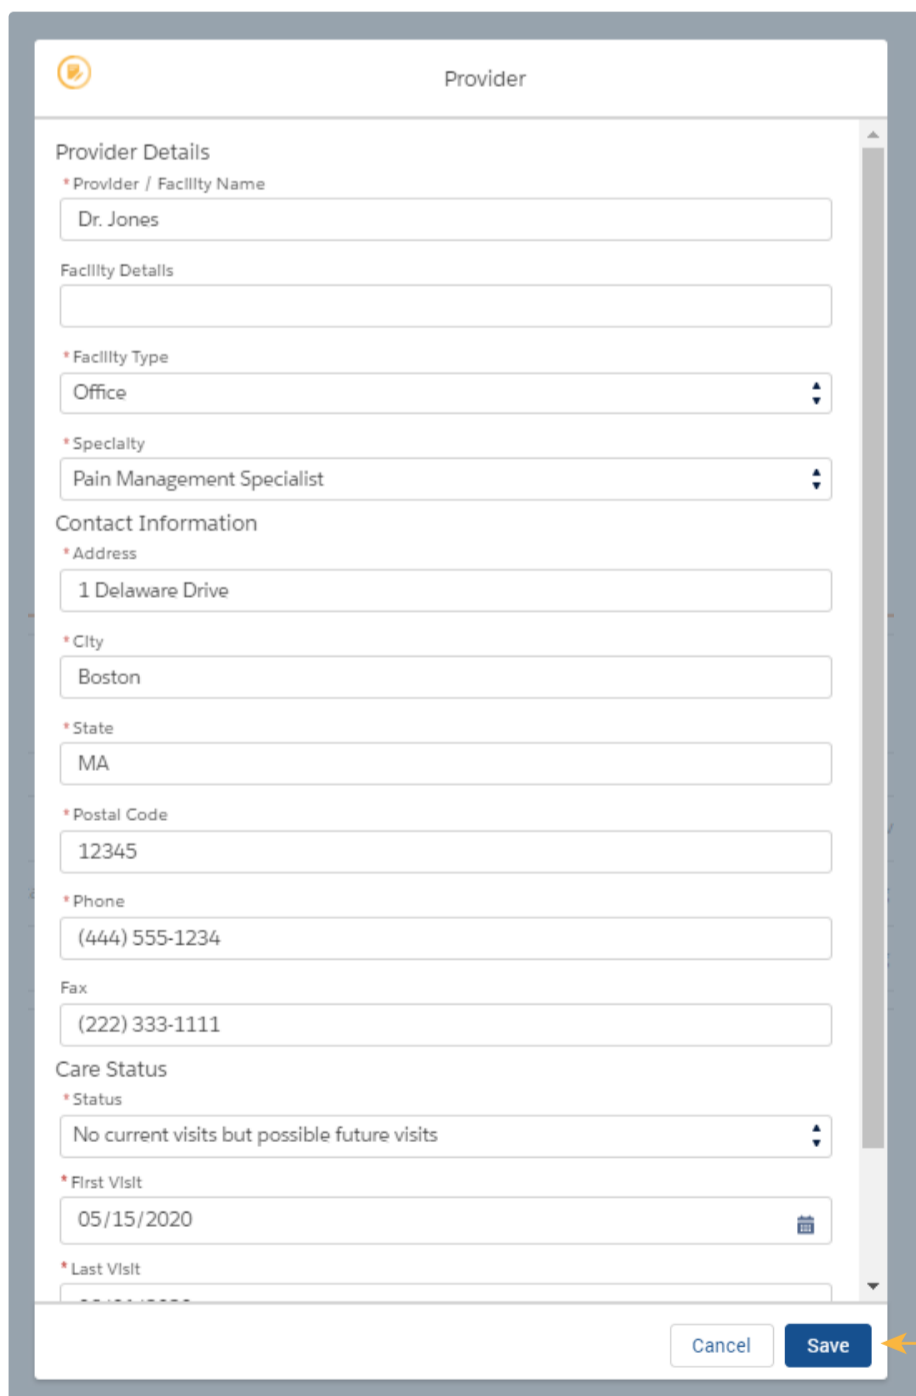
Provider

Provider Details

* Provider / Facility Name

Dr. Jones

Facility Details

* Facility Type

Office

* Specialty

Pain Management Specialist

Contact Information

* Address

1 Delaware Drive

* City

Boston

* State

MA

* Postal Code

12345

* Phone

(444) 555-1234

Fax

(222) 333-1111

Care Status

* Status

No current visits but possible future visits

* First Visit

05/15/2020

* Last Visit

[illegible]

Cancel Save